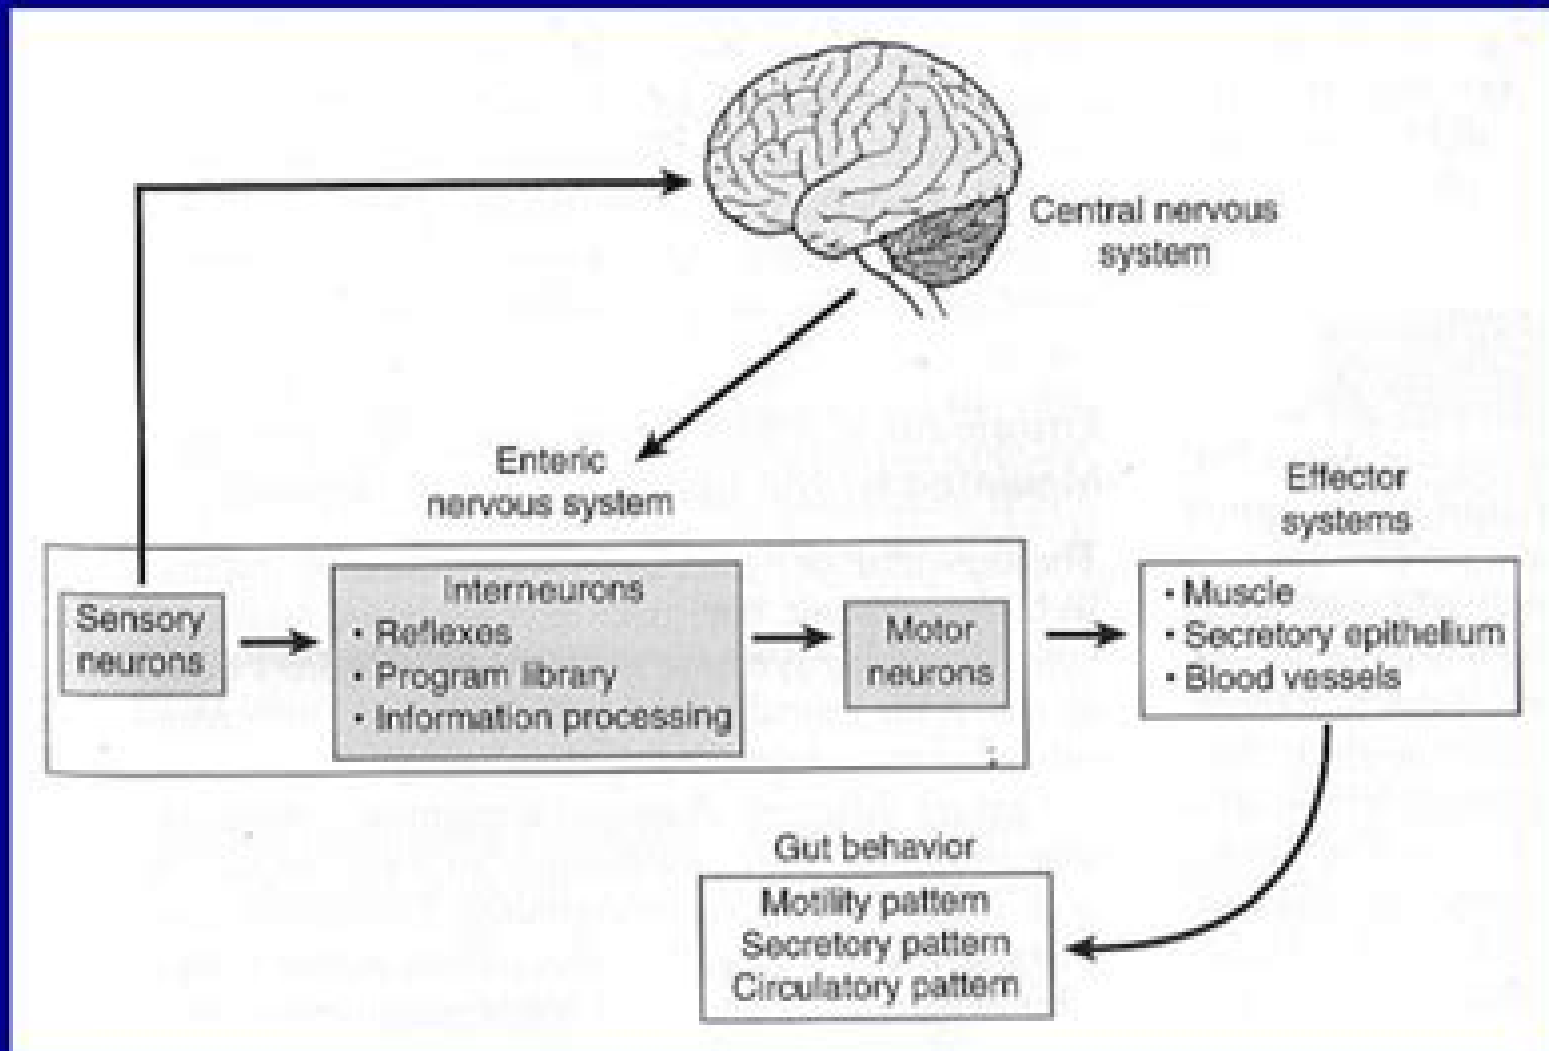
Central nervous system

Enteric nervous system

Sensory neurons

Interneurons
• Reflexes
• Program library
• Information processing

Motor neurons

Effector systems

• Muscle
• Secretory epithelium
• Blood vessels

Gut behavior

Motility pattern
Secretory pattern
Circulatory pattern